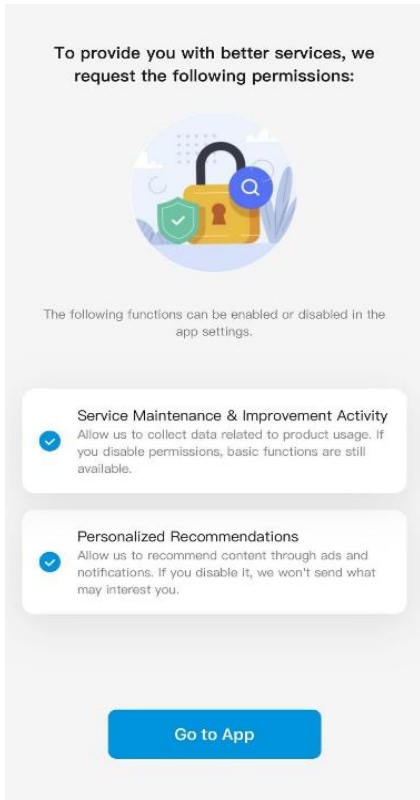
To provide you with better services, we request the following permissions:

The following functions can be enabled or disabled in the app settings.

Service Maintenance & Improvement Activity
Allow us to collect data related to product usage. If you disable permissions, basic functions are still available.

Personalized Recommendations
Allow us to recommend content through ads and notifications. If you disable it, we won't send what may interest you.

Go to App